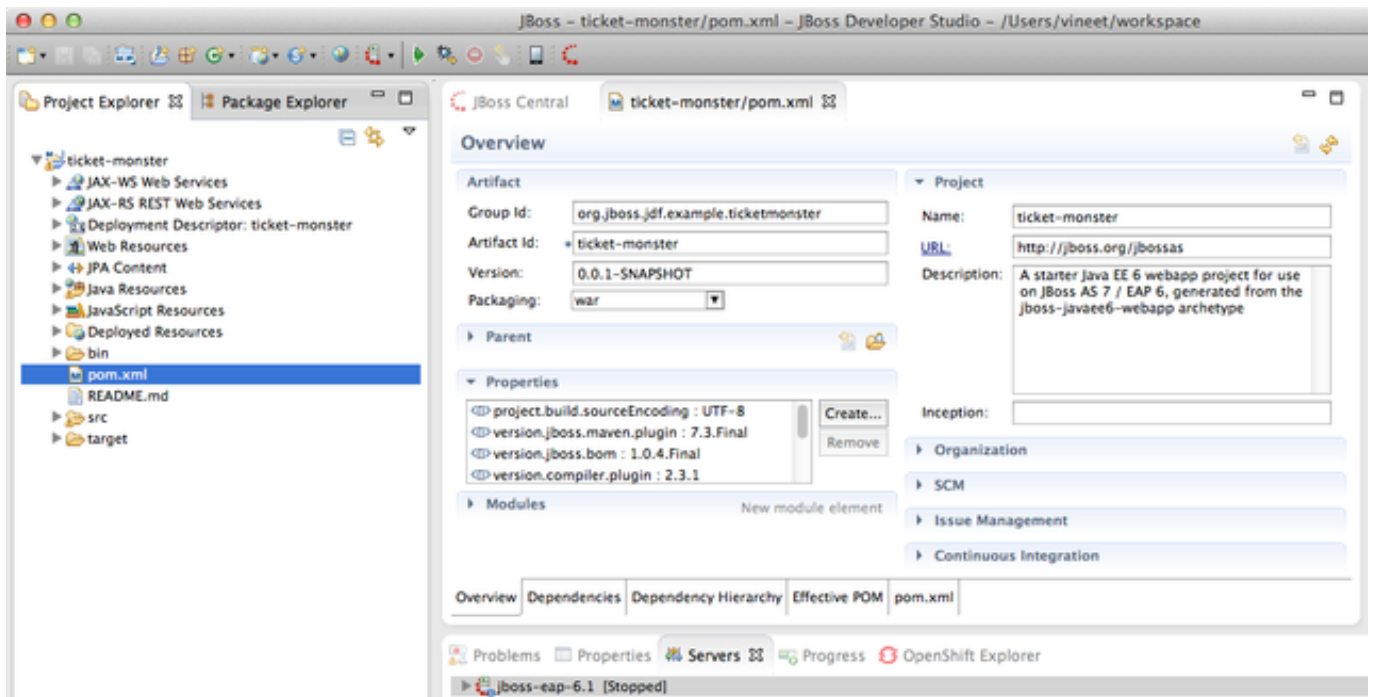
JBoss - ticket-monster/pom.xml - JBoss Developer Studio - /Users/vineet/workspace

Project Explorer ☒ Package Explorer

ticket-monster
JAX-WS Web Services
JAX-RS REST Web Services
Deployment Descriptor: ticket-monster
Web Resources
JPA Content
Java Resources
JavaScript Resources
Deployed Resources
bin
pom.xml
README.md
src
target

JBoss Central
ticket-monster/pom.xml ☒

Overview

Artifact
Group Id: org.jboss.jdf.example.ticketmonster
Artifact Id: * ticket-monster
Version: 0.0.1-SNAPSHOT
Packaging: war

Parent

Properties
project.build.sourceEncoding : UTF-8
version.jboss.maven.plugin : 7.3.Final
version.jboss.bom : 1.0.4.Final
version.compiler.plugin : 2.3.1
Create...
Remove

Modules
New module element

Project
Name: ticket-monster
URL: http://jboss.org/jbossas
Description: A starter Java EE 6 webapp project for use on JBoss AS 7 / EAP 6, generated from the jboss-javaee6-webapp archetype
Inception:

Organization
SCM
Issue Management
Continuous Integration

Overview | Dependencies | Dependency Hierarchy | Effective POM | pom.xml

Problems | Properties | Servers ☒ | Progress | OpenShift Explorer

jboss-eap-6.1 [Stopped]